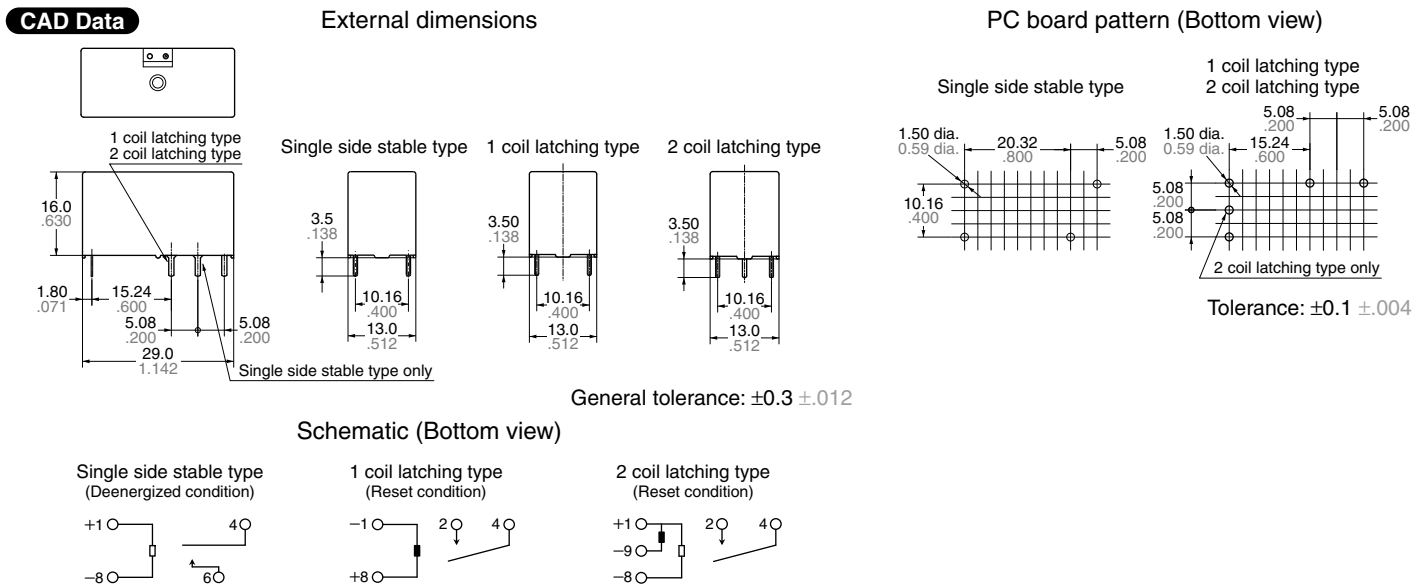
CAD Data

External dimensions

1 coil latching type
2 coil latching type

16.0
.630

1.80
.071

15.24
.600

5.08
.200

5.08
.200

29.0
1.142

Single side stable type only

Single side stable type

3.5
.138

10.16
.400

13.0
.512

1 coil latching type

3.50
.138

10.16
.400

13.0
.512

2 coil latching type

3.50
.138

10.16
.400

13.0
.512

General tolerance: ±0.3 ±.012

PC board pattern (Bottom view)

Single side stable type

1.50 dia.
0.59 dia.

20.32
.800

5.08
.200

10.16
.400

1 coil latching type
2 coil latching type

1.50 dia.
0.59 dia.

15.24
.600

5.08
.200

5.08
.200

5.08
.200

5.08
.200

2 coil latching type only

Tolerance: ±0.1 ±.004

Schematic (Bottom view)

Single side stable type
(Deenergized condition)

+1

−8

4

6

1 coil latching type
(Reset condition)

−1

+8

2

4

2 coil latching type
(Reset condition)

+1

−9

−8

2

4